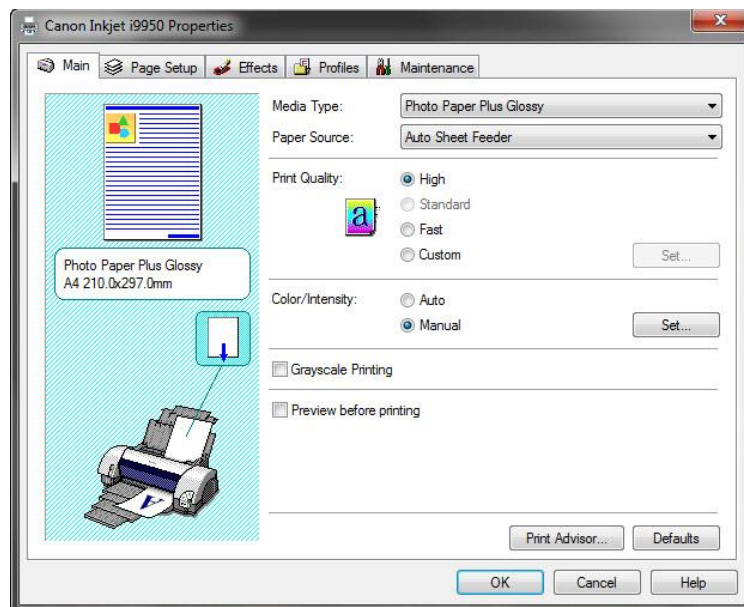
Canon Inkjet i9950 Properties

Main | Page Setup | Effects | Profiles | Maintenance

Photo Paper Plus Glossy
A4 210.0x297.0mm

Media Type: Photo Paper Plus Glossy
Paper Source: Auto Sheet Feeder

Print Quality:
High
Standard
Fast
Custom
Set...

Color/Intensity:
Auto
Manual
Set...

Grayscale Printing

Preview before printing

Print Advisor...
Defaults

OK
Cancel
Help